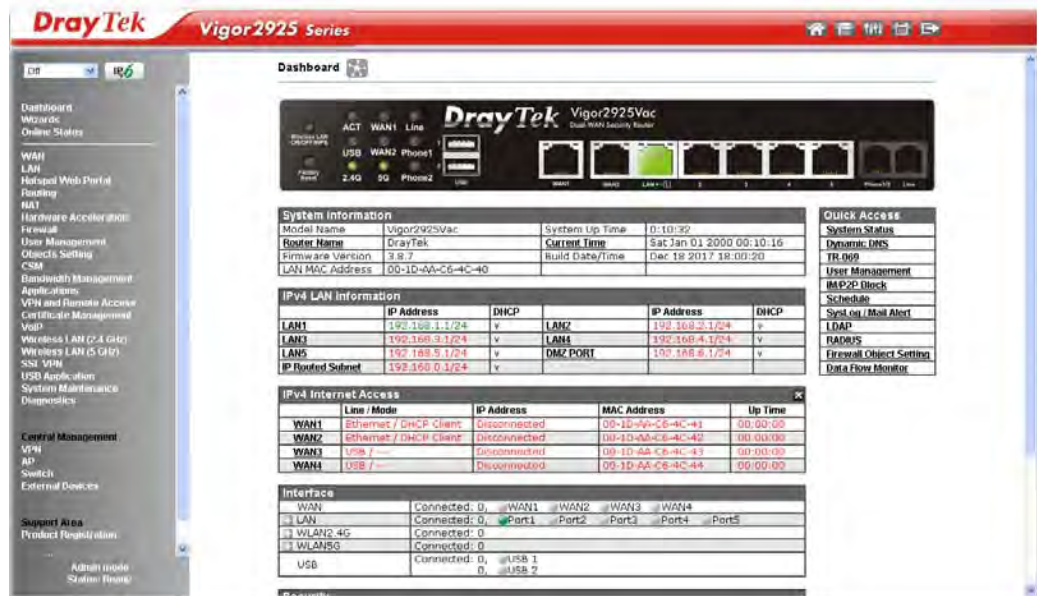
DrayTek Vigor2925 Series

Off R6

Dashboard
Wizards
Online Status

WAN
LAN
Hotspot Web Portal
Routing
NAT
Hardware Acceleration
Firewall
User Management
Objects Setting
CSM
Bandwidth Management
Applications
VPN and Remote Access
Certificate Management
VoIP
Wireless LAN (2.4 GHz)
Wireless LAN (5 GHz)
SSL VPN
USB Application
System Maintenance
Diagnostics

Central Management
VPN
AP
Switch
External Devices

Support Area
Product Registration

Admin mode
Status: Ready

Dashboard

ACT WAN1 Line
USB WAN2 Phone1
2.4G 5G Phone2
DrayTek Vigor2925Vac Dual-WAN Security Router

System Information

| | | | |
|---|---|---|---|
| Model Name | Vigor2925Vac | System Up Time | 0:10:32 |
| Router Name | DrayTek | Current Time | Sat Jan 01 2000 00:10:16 |
| Firmware Version | 3.8.7 | Build Date/Time | Dec 18 2017 18:00:20 |
| LAN MAC Address | 00-1D-AA-C6-4C-40 | | |

IPv4 LAN Information

| | IP Address | DHCP | | IP Address | DHCP |
|---|---|---|---|---|---|
| LAN1 | 192.168.1.1/24 | v | LAN2 | 192.168.2.1/24 | v |
| LAN3 | 192.168.3.1/24 | v | LAN4 | 192.168.4.1/24 | v |
| LAN5 | 192.168.5.1/24 | v | DMZ PORT | 192.168.6.1/24 | v |
| IP Routed Subnet | 192.168.0.1/24 | v | | | |

Quick Access
System Status
Dynamic DNS
TR-069
User Management
IM/P2P Block
Schedule
SysLog / Mail Alert
LDAP
RADIUS
Firewall Object Setting
Data Flow Monitor

IPv4 Internet Access

| | Line / Mode | IP Address | MAC Address | Up Time |
|---|---|---|---|---|
| WAN1 | Ethernet / DHCP Client | Disconnected | 00-1D-AA-C6-4C-41 | 00:00:00 |
| WAN2 | Ethernet / DHCP Client | Disconnected | 00-1D-AA-C6-4C-42 | 00:00:00 |
| WAN3 | USB / --- | Disconnected | 00-1D-AA-C6-4C-43 | 00:00:00 |
| WAN4 | USB / --- | Disconnected | 00-1D-AA-C6-4C-44 | 00:00:00 |

Interface

| | |
|---|---|
| WAN | Connected: 0, WAN1 WAN2 WAN3 WAN4 |
| LAN | Connected: 0, Port1 Port2 Port3 Port4 Port5 |
| WLAN2.4G | Connected: 0 |
| WLAN5G | Connected: 0 |
| USB | Connected: 0, USB 1 0, USB 2 |